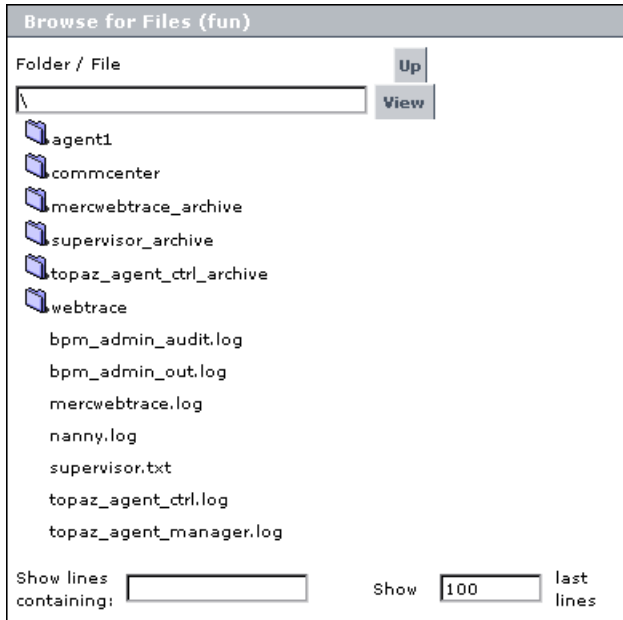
Browse for Files (fun)

Folder / File

Up

\

View

agent1

commcenter

mercwebtrace_archive

supervisor_archive

topaz_agent_ctrl_archive

webtrace

bpm_admin_audit.log

bpm_admin_out.log

mercwebtrace.log

nanny.log

supervisor.txt

topaz_agent_ctrl.log

topaz_agent_manager.log

Show lines containing:

Show 100 last lines